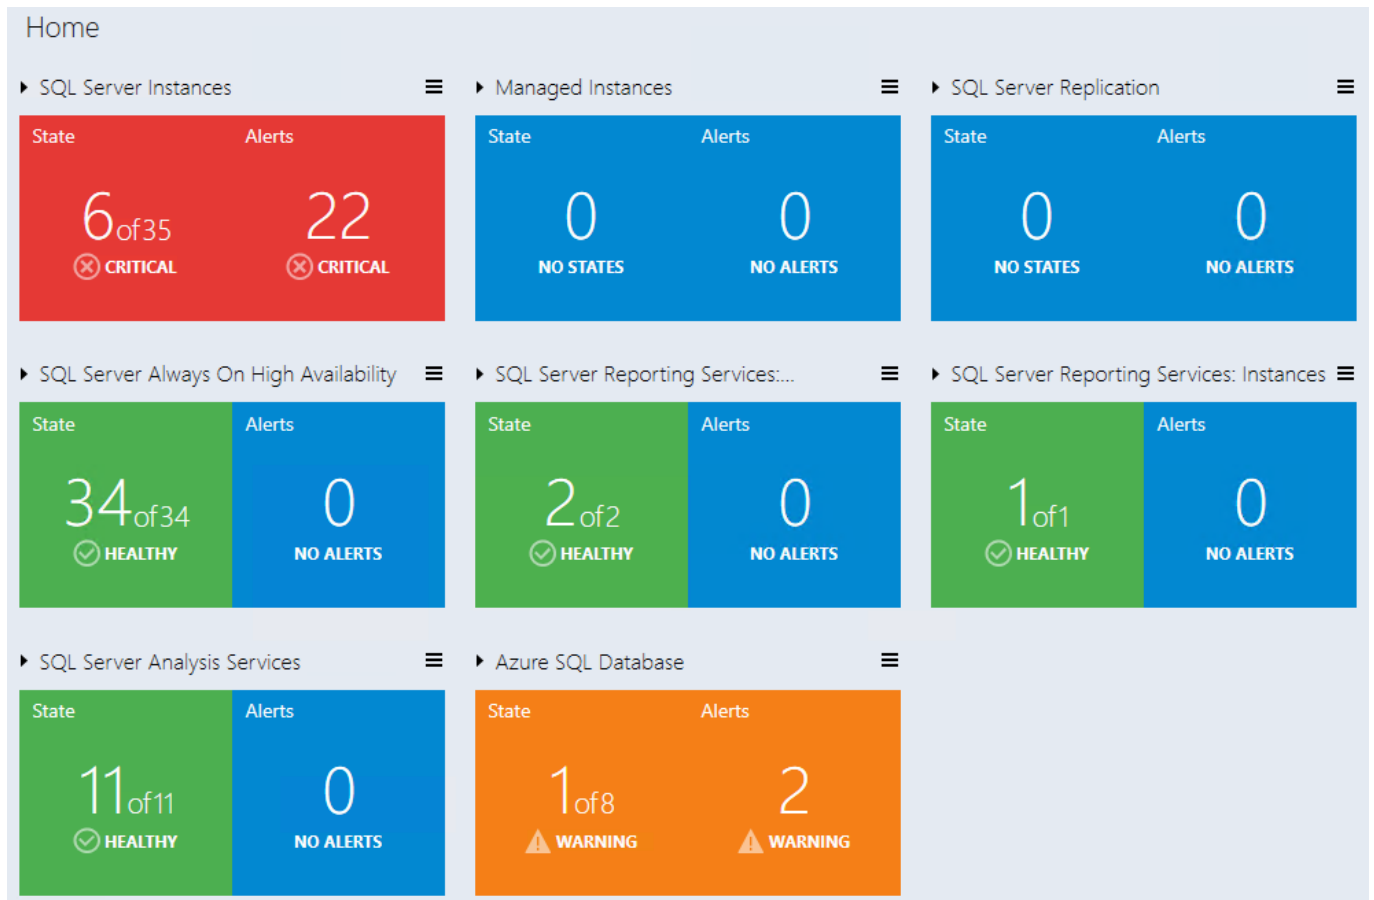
Home

SQL Server Instances

State
6 of35
CRITICAL

Alerts
22
CRITICAL

Managed Instances

State
0
NO STATES

Alerts
0
NO ALERTS

SQL Server Replication

State
0
NO STATES

Alerts
0
NO ALERTS

SQL Server Always On High Availability

State
34 of34
HEALTHY

Alerts
0
NO ALERTS

SQL Server Reporting Services:...

State
2 of2
HEALTHY

Alerts
0
NO ALERTS

SQL Server Reporting Services: Instances

State
1 of1
HEALTHY

Alerts
0
NO ALERTS

SQL Server Analysis Services

State
11 of11
HEALTHY

Alerts
0
NO ALERTS

Azure SQL Database

State
1 of8
WARNING

Alerts
2
WARNING